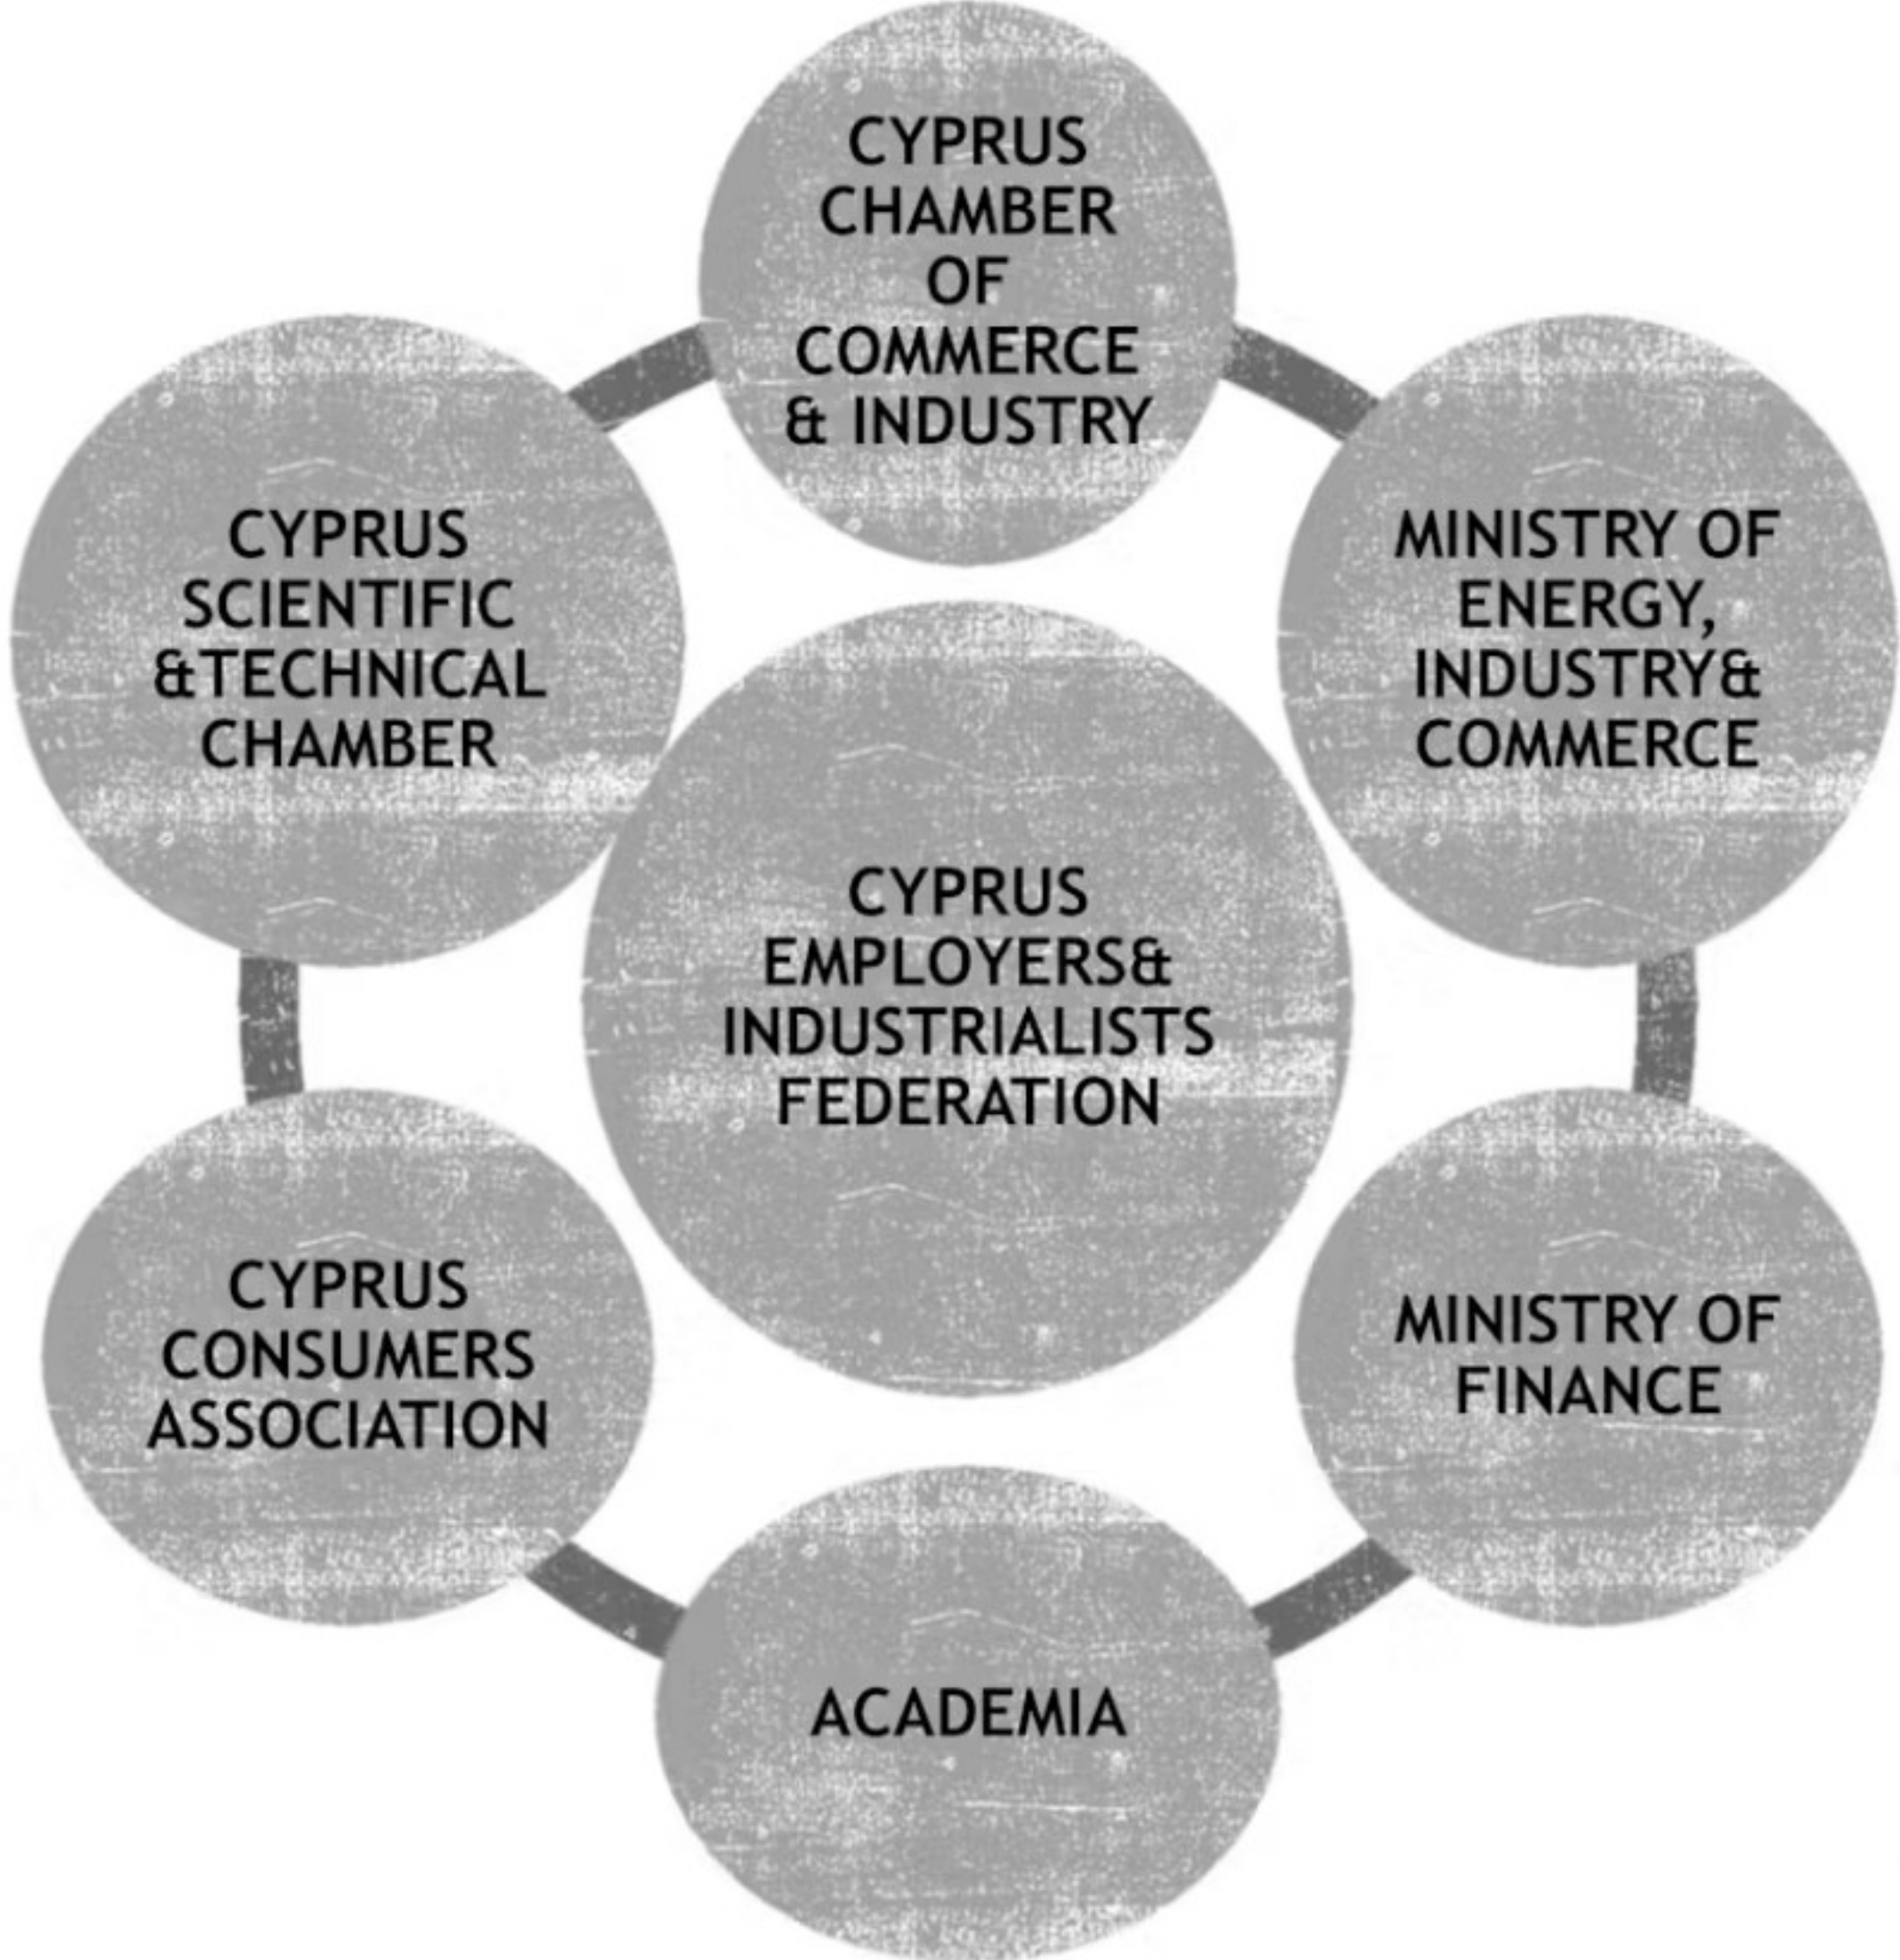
CYPRUS CHAMBER OF COMMERCE & INDUSTRY

CYPRUS SCIENTIFIC &TECHNICAL CHAMBER

MINISTRY OF ENERGY, INDUSTRY& COMMERCE

CYPRUS EMPLOYERS& INDUSTRIALISTS FEDERATION

CYPRUS CONSUMERS ASSOCIATION

MINISTRY OF FINANCE

ACADEMIA